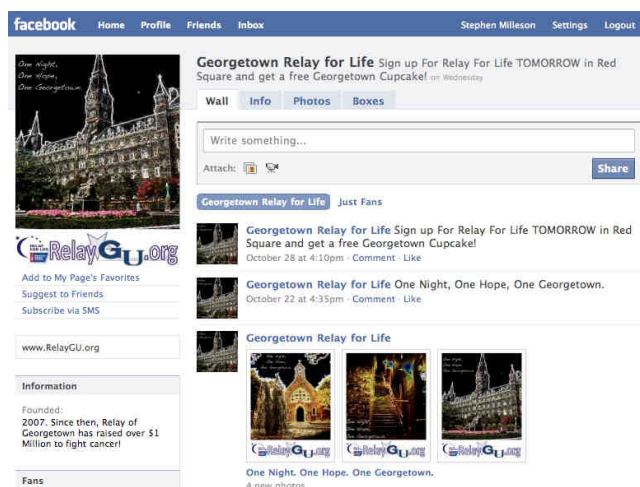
facebook Home Profile Friends Inbox Stephen Milleson Settings Logout

One Night,
One Hope,
One Georgetown.

RelayGU.org

Add to My Page's Favorites
Suggest to Friends
Subscribe via SMS

www.RelayGU.org

Information

Founded:
2007. Since then, Relay of Georgetown has raised over $1 Million to fight cancer!

Fans

Georgetown Relay for Life Sign up For Relay For Life TOMORROW in Red Square and get a free Georgetown Cupcake! on Wednesday

Wall Info Photos Boxes

Write something...

Attach:

Share

Georgetown Relay for Life Just Fans

Georgetown Relay for Life Sign up For Relay For Life TOMORROW in Red Square and get a free Georgetown Cupcake!
October 28 at 4:10pm · Comment · Like

Georgetown Relay for Life One Night, One Hope, One Georgetown.
October 22 at 4:35pm · Comment · Like

Georgetown Relay for Life

RelayGU.org RelayGU.org RelayGU.org

One Night. One Hope. One Georgetown.
4 new photos